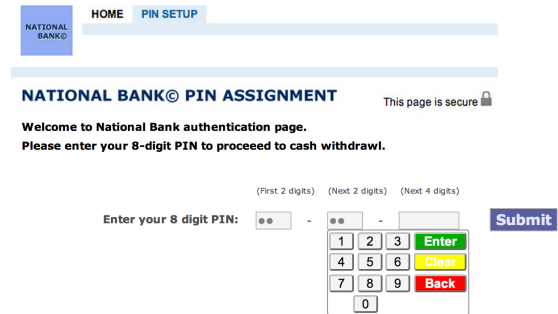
NATIONAL BANK©

HOME PIN SETUP

NATIONAL BANK© PIN ASSIGNMENT

This page is secure

Welcome to National Bank authentication page.
Please enter your 8-digit PIN to proceeed to cash withdrawl.

(First 2 digits) (Next 2 digits) (Next 4 digits)

Enter your 8 digit PIN: •• - •• -

Submit

| 1 | 2 | 3 | Enter |
|---|---|---|---|
| 4 | 5 | 6 | Clear |
| 7 | 8 | 9 | Back |
| | 0 | | |